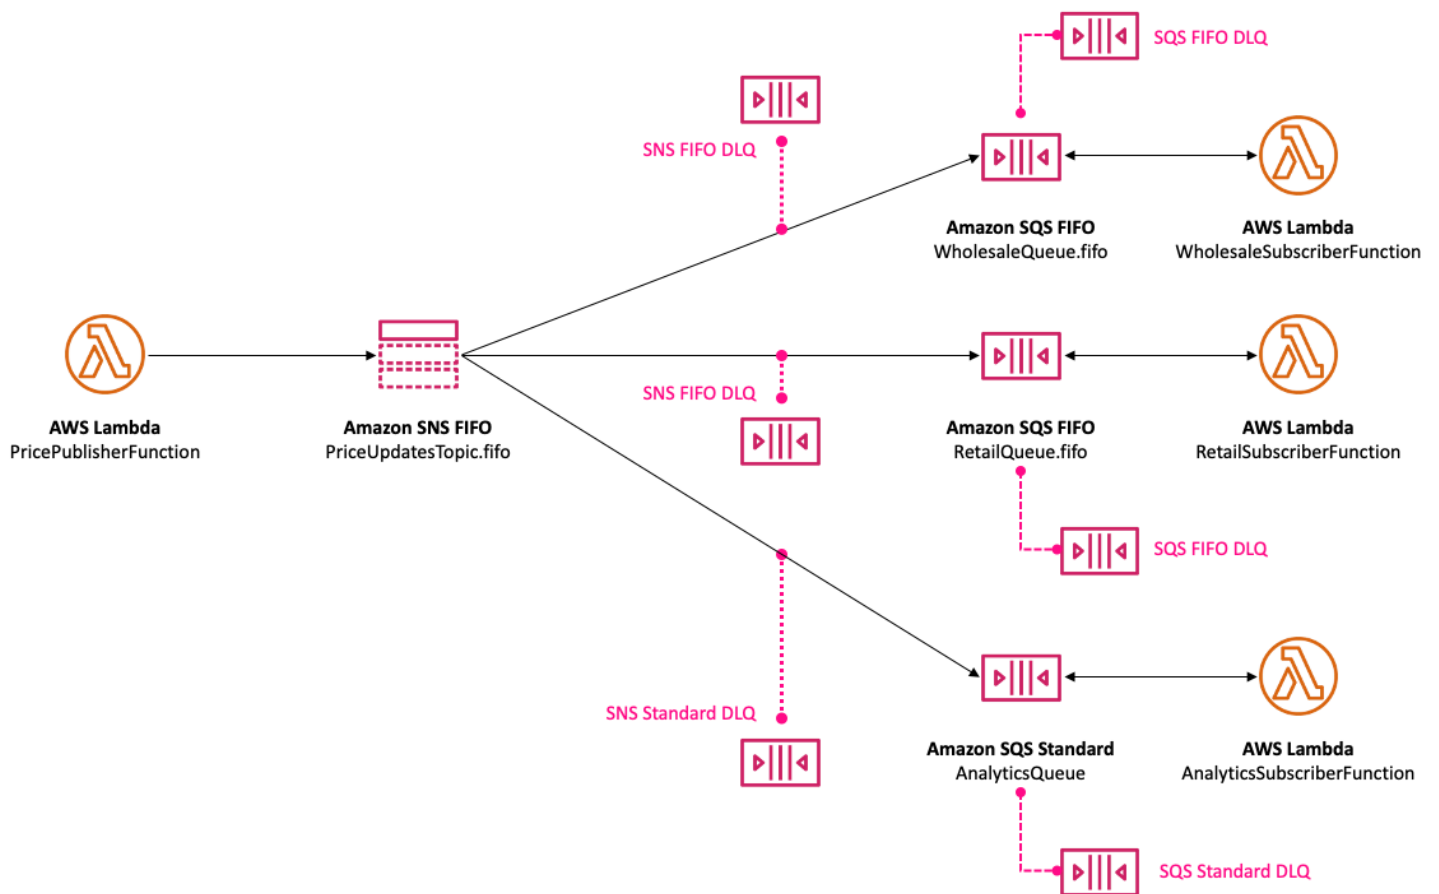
SQS FIFO DLQ

SNS FIFO DLQ

Amazon SQS FIFO
WholesaleQueue.fifo

AWS Lambda
WholesaleSubscriberFunction

AWS Lambda
PricePublisherFunction

Amazon SNS FIFO
PriceUpdatesTopic.fifo

SNS FIFO DLQ

Amazon SQS FIFO
RetailQueue.fifo

AWS Lambda
RetailSubscriberFunction

SQS FIFO DLQ

SNS Standard DLQ

Amazon SQS Standard
AnalyticsQueue

AWS Lambda
AnalyticsSubscriberFunction

SQS Standard DLQ